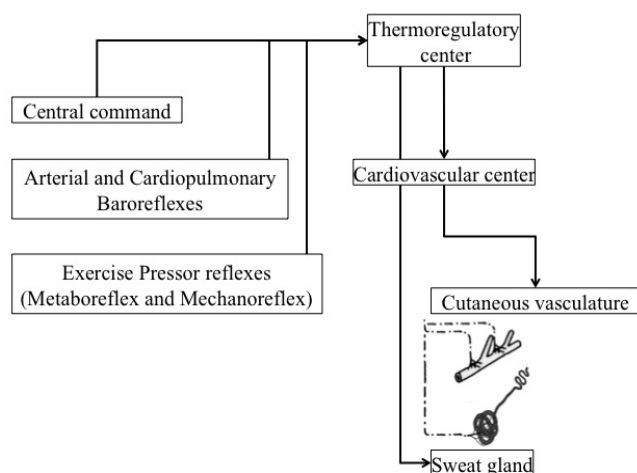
Thermoregulatory center

Central command

Arterial and Cardiopulmonary Baroreflexes

Exercise Pressor reflexes (Metaboreflex and Mechanoreflex)

Cardiovascular center

Cutaneous vasculature

Sweat gland